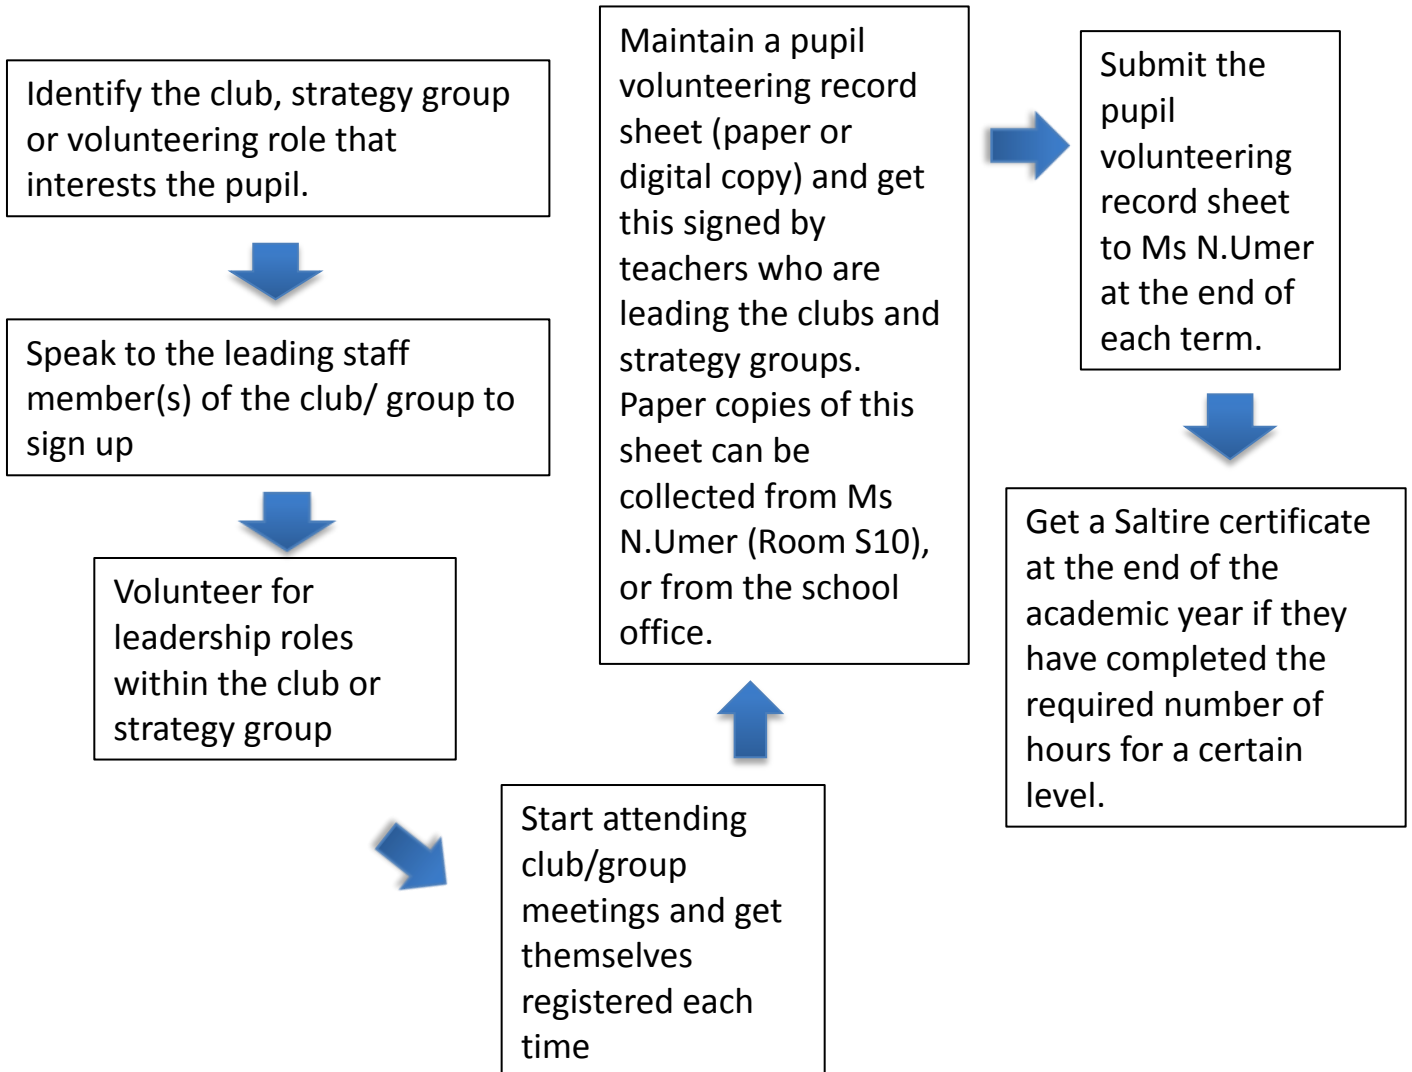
Identify the club, strategy group or volunteering role that interests the pupil.

Speak to the leading staff member(s) of the club/ group to sign up

Volunteer for leadership roles within the club or strategy group

Start attending club/group meetings and get themselves registered each time

Maintain a pupil volunteering record sheet (paper or digital copy) and get this signed by teachers who are leading the clubs and strategy groups. Paper copies of this sheet can be collected from Ms N.Umer (Room S10), or from the school office.

Submit the pupil volunteering record sheet to Ms N.Umer at the end of each term.

Get a Saltire certificate at the end of the academic year if they have completed the required number of hours for a certain level.